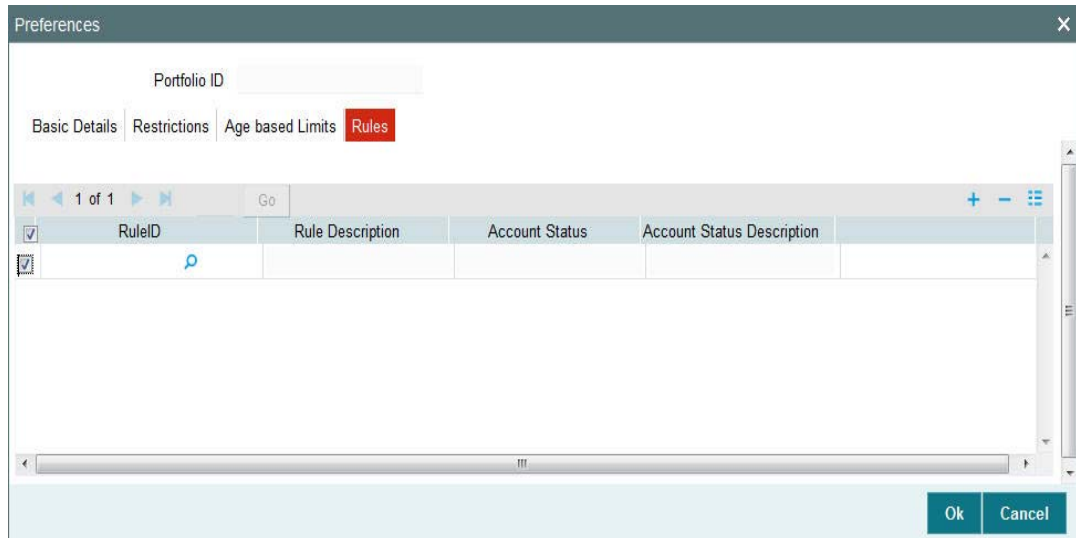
Preferences

Portfolio ID

Basic Details | Restrictions | Age based Limits | Rules

1 of 1 Go

| RuleID | Rule Description | Account Status | Account Status Description |
|---|---|---|---|
| | | | |

Ok Cancel